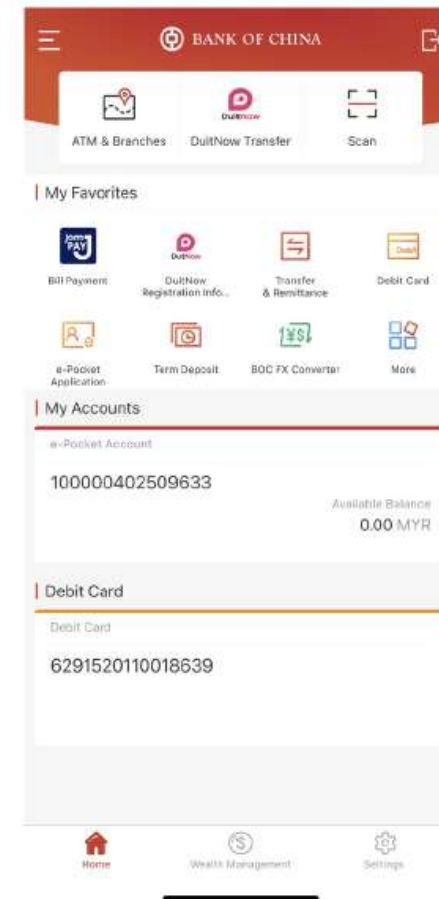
BANK OF CHINA

ATM & Branches
DuitNow Transfer
Scan

My Favorites

JomPAY
Bill Payment
DuitNow Registration Info...
Transfer & Remittance
Debit Card
e-Pocket Application
Term Deposit
BOC FX Converter
More

My Accounts

e-Pocket Account
100000402509633
Available Balance
0.00 MYR

Debit Card

Debit Card
6291520110018639

Home
Wealth Management
Settings